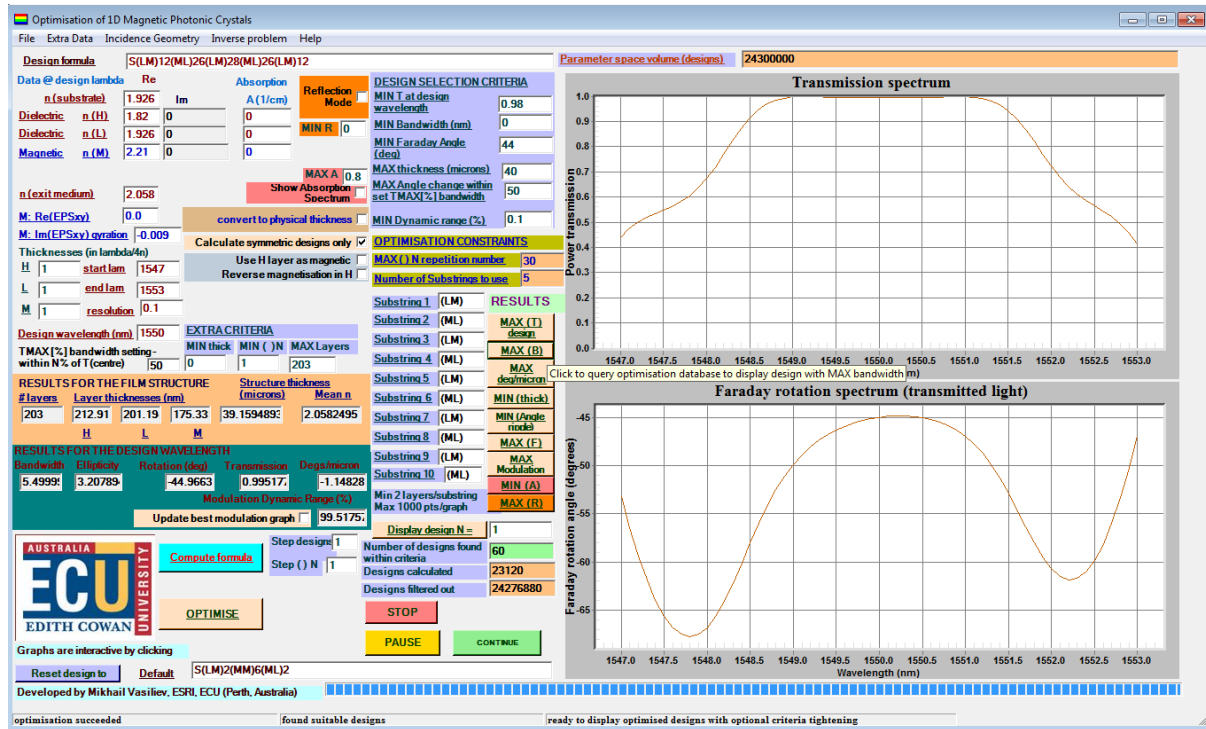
Optimisation of 1D Magnetic Photonic Crystals

File Extra Data Incidence Geometry Inverse problem Help

Design formula S(LM)12(ML)26(LM)28(ML)26(LM)12

Parameter space volume (designs) 24300000

Data @ design lambda Re Absorption

n (substrate) 1.926 Im A (1/cm)

Dielectric n (H) 1.82 0 0

Dielectric n (L) 1.926 0 0

Magnetic n (M) 2.21 0 0

Reflection Mode

MIN R 0

MAX A 0.8

Show Absorption Spectrum

n (exit medium) 2.058

M: Re(EPSxy) 0.0

M: Im(EPSxy) gyration -0.009

convert to physical thickness

Calculate symmetric designs only

Use H layer as magnetic

Reverse magnetisation in H

Thicknesses (in lambda/4n)

H 1 start lam 1547

L 1 end lam 1553

M 1 resolution 0.1

Design wavelength (nm) 1550

TMAX[%] bandwidth setting - within N% of T(centre) 50

EXTRA CRITERIA

MIN thick 0 MIN ( )N 1 MAX Layers 203

DESIGN SELECTION CRITERIA

MIN T at design wavelength 0.98

MIN Bandwidth (nm) 0

MIN Faraday Angle (deg) 44

MAX thickness (microns) 40

MAX Angle change within set TMAX[%] bandwidth 50

MIN Dynamic range (%) 0.1

OPTIMISATION CONSTRAINTS

MAX ( ) N repetition number 30

Number of Substrings to use 5

RESULTS FOR THE FILM STRUCTURE

# layers 203

Layer thicknesses (nm) 212.91 201.19 175.33

H L M

Structure thickness (microns) 39.1594893

Mean n 2.0582495

RESULTS FOR THE DESIGN WAVELENGTH

Bandwidth 5.49999 Ellipticity 3.20784 Rotation (deg) -44.9663 Transmission 0.995177 Degs/micron -1.14828

Modulation Dynamic Range (%)

Update best modulation graph 99.51757

Substring 1 (LM)
Substring 2 (ML)
Substring 3 (LM)
Substring 4 (ML)
Substring 5 (LM)
Substring 6 (LM)
Substring 7 (LM)
Substring 8 (ML)
Substring 9 (LM)
Substring 10 (ML)

Min 2 layers/substring
Max 1000 pts/graph

RESULTS

MAX (T) design

MAX (B)

MAX deg/micron

MIN (thick)

MIN (Angle ripple)

MAX (F)

MAX Modulation

MIN (A)

MAX (R)

Click to query optimisation database to display design with MAX bandwidth

Display design N = 1

Number of designs found within criteria 60

Designs calculated 23120

Designs filtered out 24276880

AUSTRALIA ECU EDITH COWAN UNIVERSITY

Compute formula

Step designs 1

Step ( ) N 1

OPTIMISE

STOP

PAUSE

CONTINUE

Graphs are interactive by clicking

Reset design to Default S(LM)2(MM)6(ML)2

Developed by Mikhail Vasiliev, ESRI, ECU (Perth, Australia)

Transmission spectrum

Power transmission

1.0 0.9 0.8 0.7 0.6 0.5 0.4 0.3 0.2 0.1 0.0

1547.0 1547.5 1548.0 1548.5 1549.0 1549.5 1550.0 1550.5 1551.0 1551.5 1552.0 1552.5 1553.0

m)

Faraday rotation spectrum (transmitted light)

Faraday rotation angle (degrees)

-45 -50 -55 -60 -65

1547.0 1547.5 1548.0 1548.5 1549.0 1549.5 1550.0 1550.5 1551.0 1551.5 1552.0 1552.5 1553.0

Wavelength (nm)

optimisation succeeded found suitable designs ready to display optimised designs with optional criteria tightening